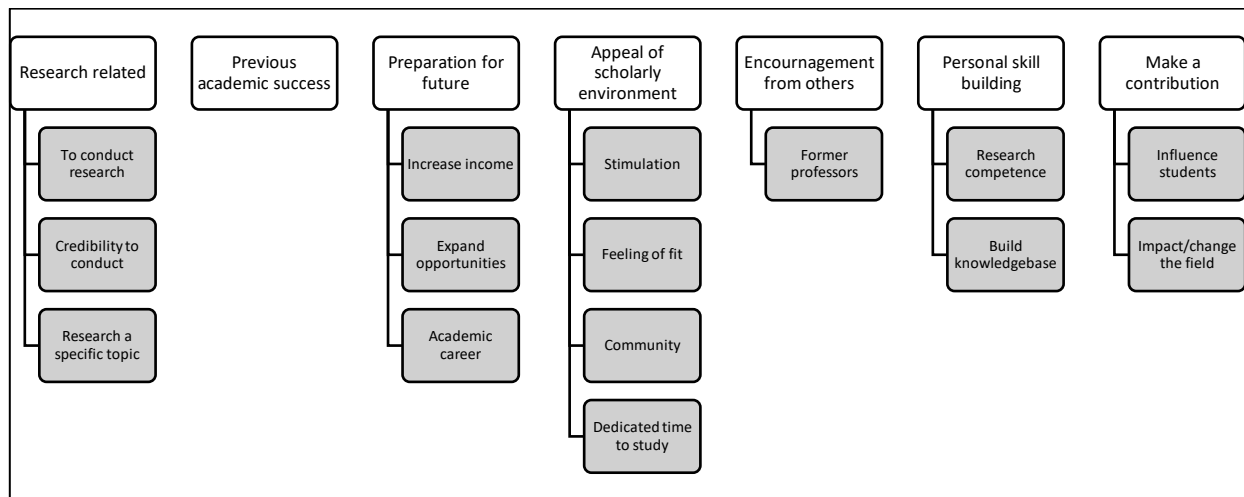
Research related

To conduct research

Credibility to conduct

Research a specific topic

Previous academic success

Preparation for future

Increase income

Expand opportunities

Academic career

Appeal of scholarly environment

Stimulation

Feeling of fit

Community

Dedicated time to study

Encournagement from others

Former professors

Personal skill building

Research competence

Build knowledgebase

Make a contribution

Influence students

Impact/change the field